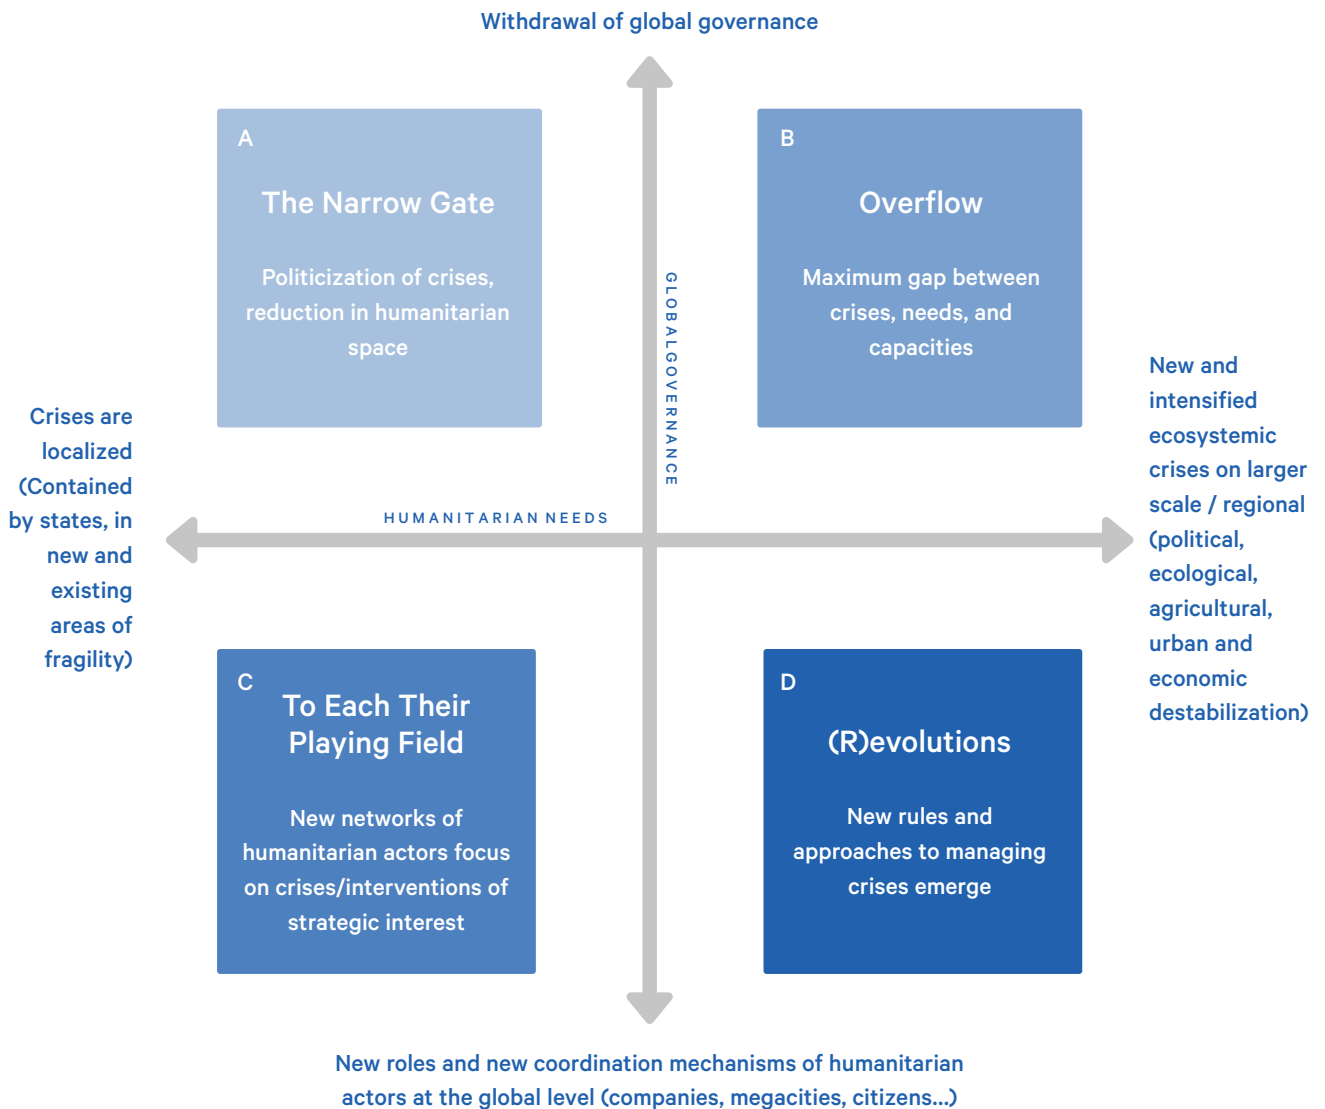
Withdrawal of global governance

A

The Narrow Gate

Politicization of crises, reduction in humanitarian space

B

Overflow

Maximum gap between crises, needs, and capacities

GLOBALGOVERNANCE

Crises are localized (Contained by states, in new and existing areas of fragility)

HUMANITARIAN NEEDS

New and intensified ecosystemic crises on larger scale / regional (political, ecological, agricultural, urban and economic destabilization)

C

To Each Their Playing Field

New networks of humanitarian actors focus on crises/interventions of strategic interest

D

(R)evolutions

New rules and approaches to managing crises emerge

New roles and new coordination mechanisms of humanitarian actors at the global level (companies, megacities, citizens...)